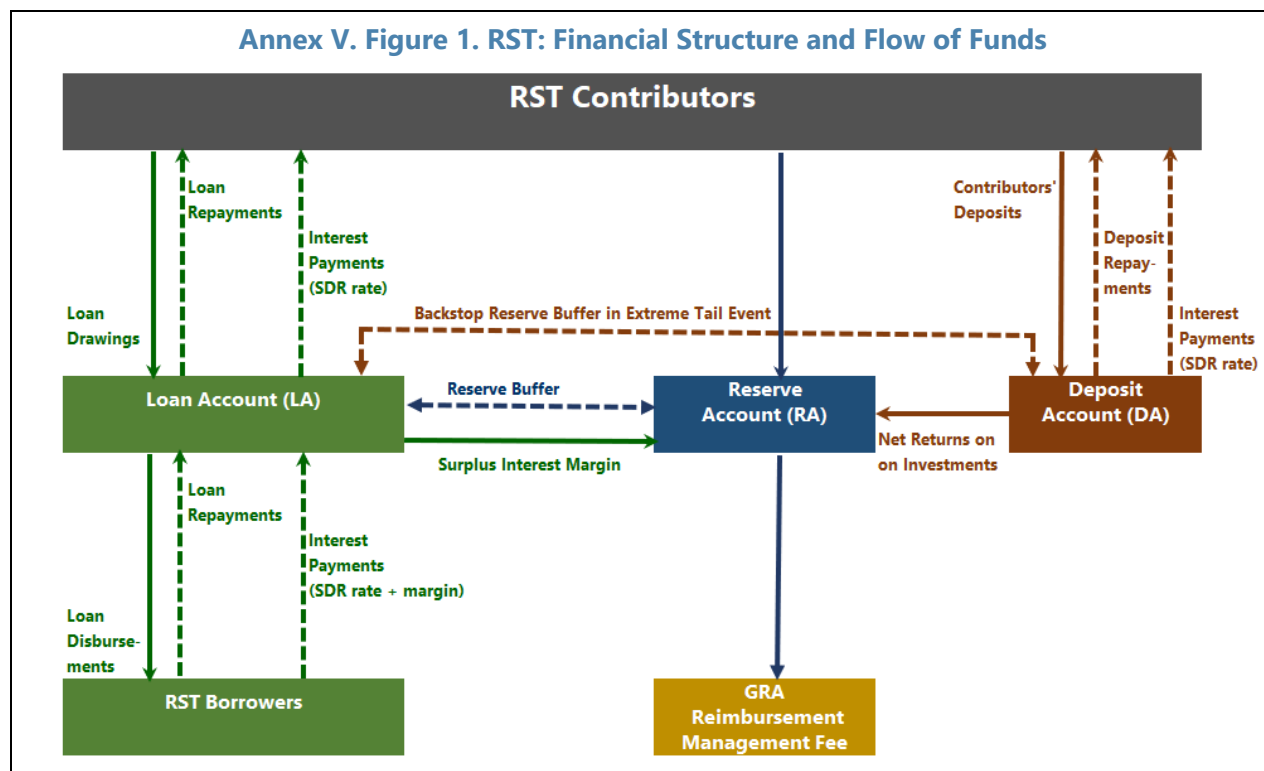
Annex V. Figure 1. RST: Financial Structure and Flow of Funds

RST Contributors

Loan Repayments

Interest Payments (SDR rate)

Loan Drawings

Contributors' Deposits

Deposit Repayments

Interest Payments (SDR rate)

Backstop Reserve Buffer in Extreme Tail Event

Loan Account (LA)

Reserve Buffer

Reserve Account (RA)

Deposit Account (DA)

Surplus Interest Margin

Net Returns on on Investments

Loan Repayments

Interest Payments (SDR rate + margin)

Loan Disbursements

RST Borrowers

GRA Reimbursement Management Fee